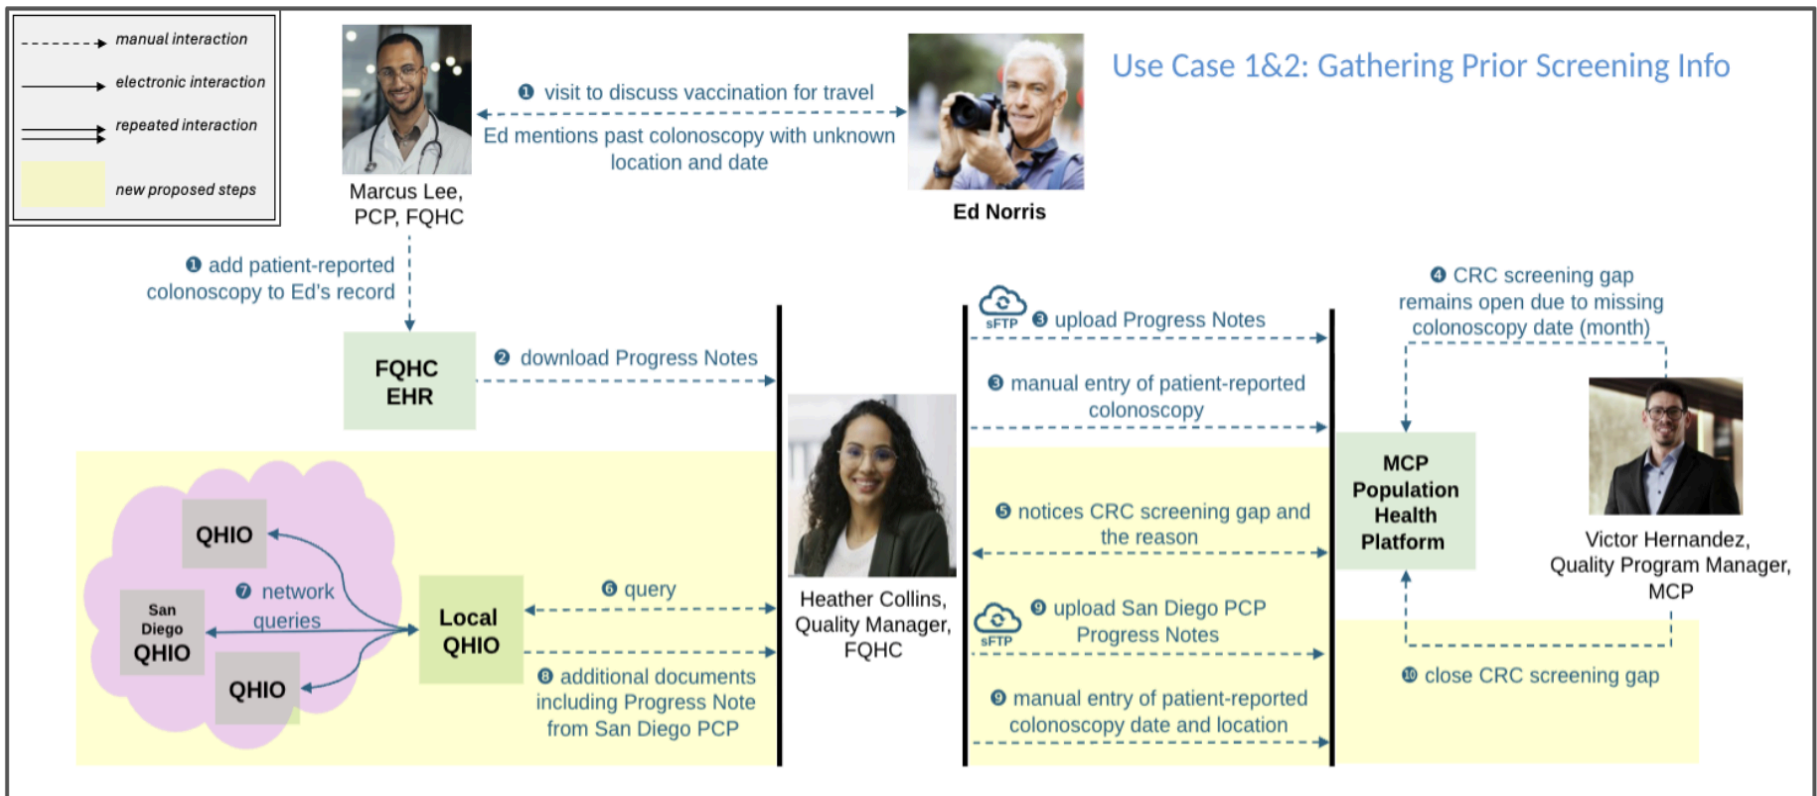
manual interaction
electronic interaction
repeated interaction
new proposed steps

Marcus Lee, PCP, FQHC

❶ visit to discuss vaccination for travel
Ed mentions past colonoscopy with unknown location and date

Ed Norris

Use Case 1&2: Gathering Prior Screening Info

❶ add patient-reported colonoscopy to Ed's record

FQHC EHR

❷ download Progress Notes

sFTP ❸ upload Progress Notes

❸ manual entry of patient-reported colonoscopy

❹ CRC screening gap remains open due to missing colonoscopy date (month)

MCP Population Health Platform

Victor Hernandez, Quality Program Manager, MCP

QHIO

San Diego QHIO

QHIO

❼ network queries

Local QHIO

❻ query

❽ additional documents including Progress Note from San Diego PCP

Heather Collins, Quality Manager, FQHC

❺ notices CRC screening gap and the reason

sFTP ❾ upload San Diego PCP Progress Notes

❾ manual entry of patient-reported colonoscopy date and location

❿ close CRC screening gap